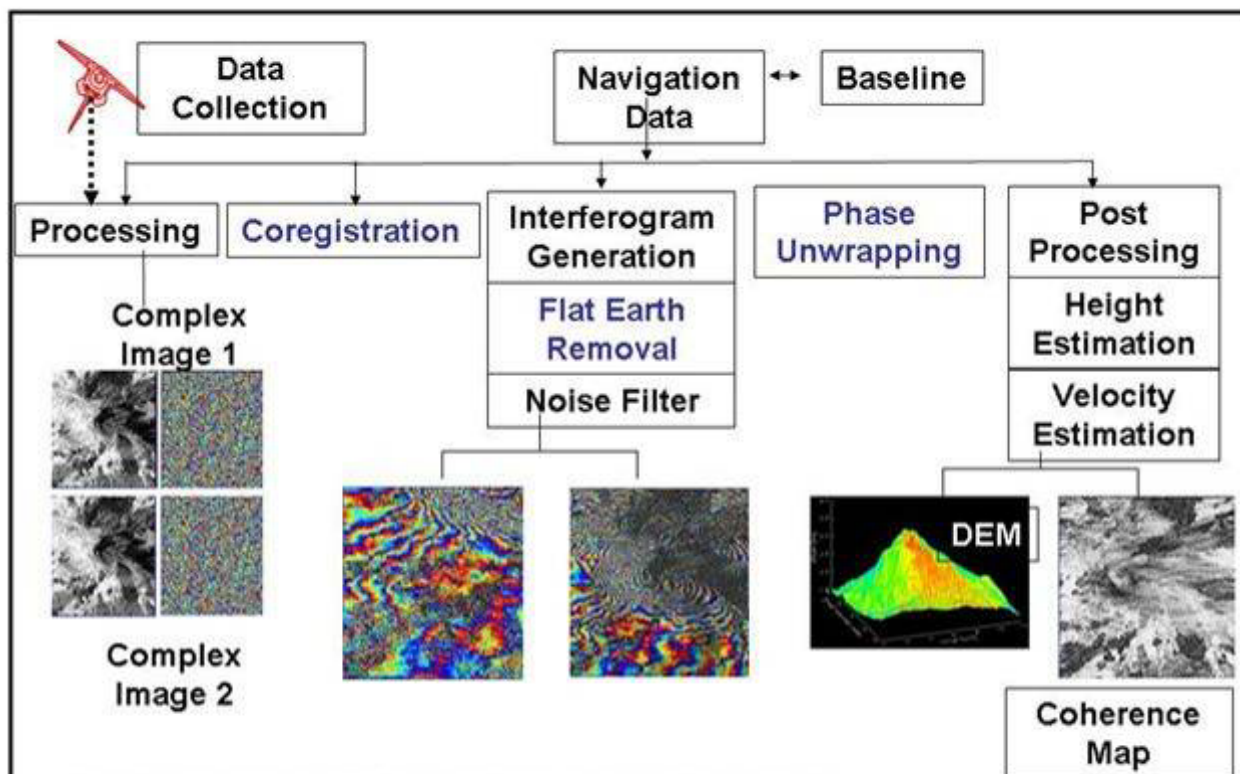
Data Collection

Navigation Data

Baseline

Processing

Coregistration

Interferogram Generation

Flat Earth Removal

Noise Filter

Phase Unwrapping

Post Processing

Height Estimation

Velocity Estimation

Complex Image 1

Complex Image 2

DEM

Coherence Map